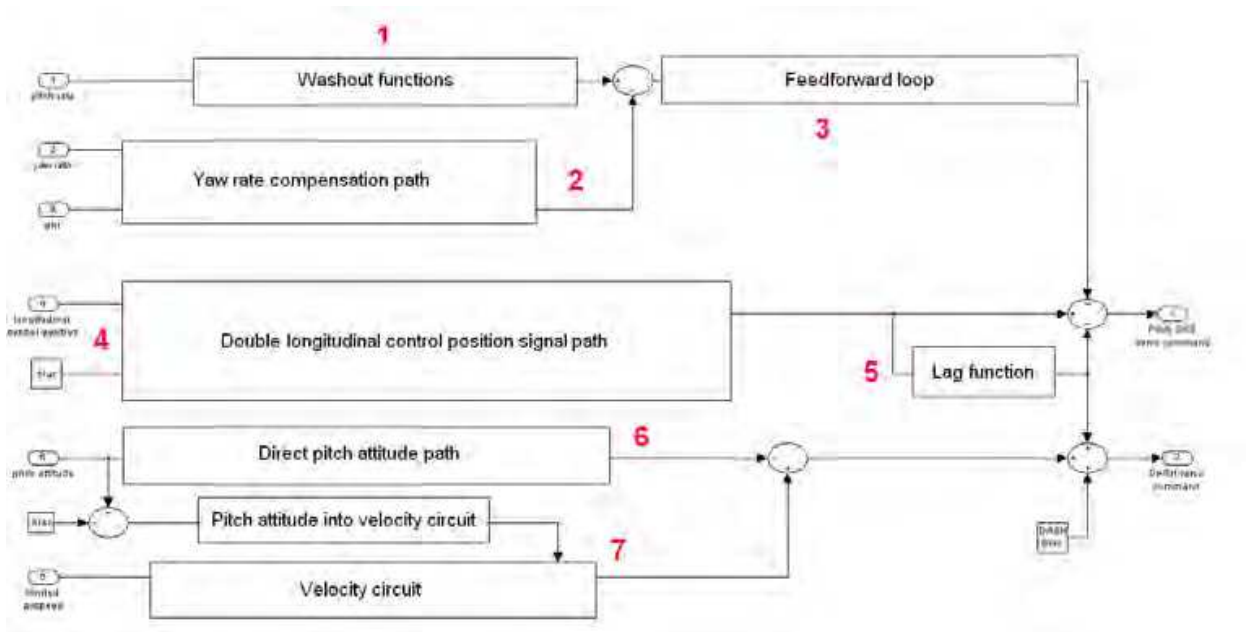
1

1
pitch rate

Washout functions

Feedforward loop

3

2
yaw rate

Yaw rate compensation path

2

3
phi

4
longitudinal control position

4

Double longitudinal control position signal path

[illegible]

5

Lag function

1
Pitch SAS servo command

6

6
pitch attitude

Direct pitch attitude path

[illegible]

Pitch attitude into velocity circuit

7

5
Indicated airspeed

Velocity circuit

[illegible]

2
Swashplate command